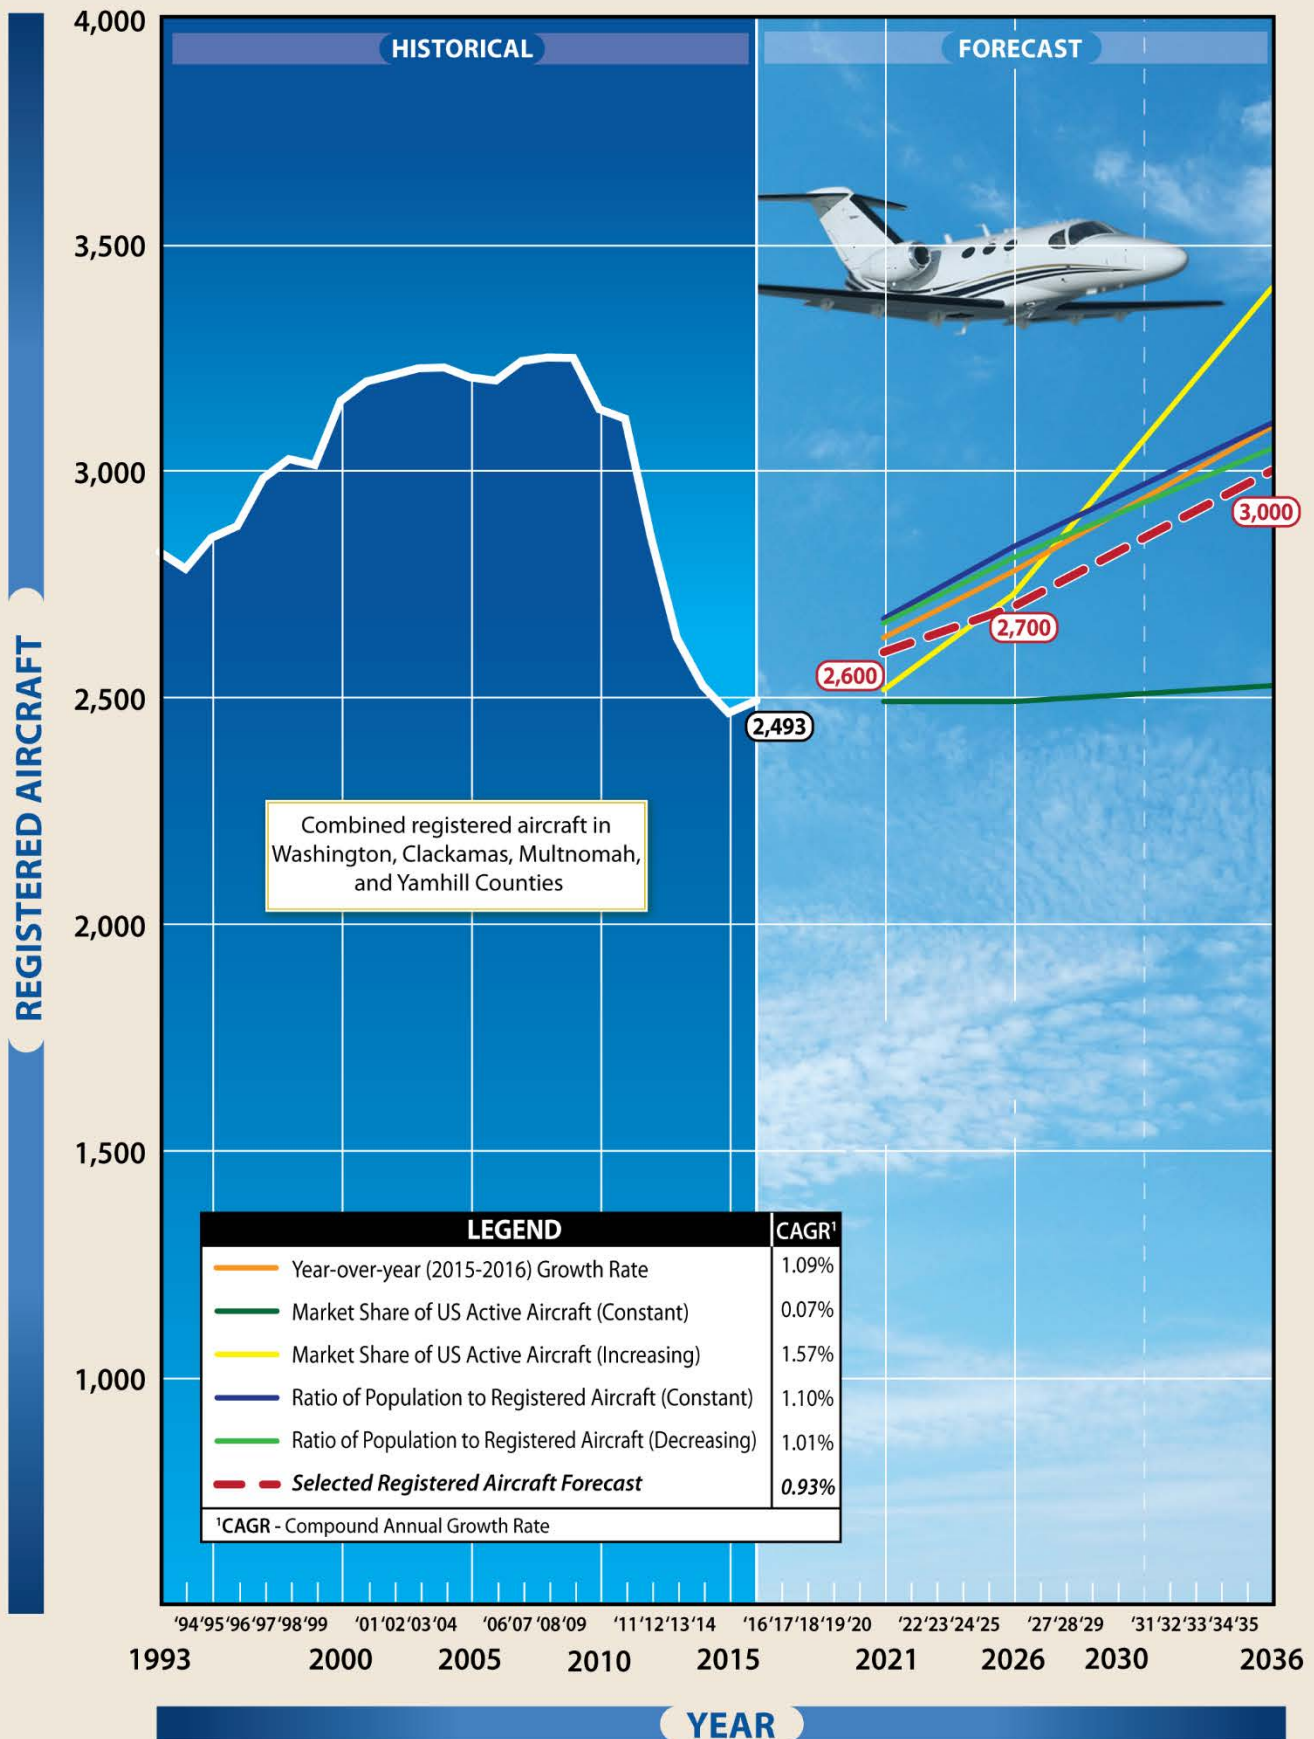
REGISTERED AIRCRAFT

4,000
3,500
3,000
2,500
2,000
1,500
1,000

HISTORICAL

FORECAST

2,493

2,600

2,700

3,000

Combined registered aircraft in Washington, Clackamas, Multnomah, and Yamhill Counties

| LEGEND | CAGR$^1$ |
|---|---|
| Year-over-year (2015-2016) Growth Rate | 1.09% |
| Market Share of US Active Aircraft (Constant) | 0.07% |
| Market Share of US Active Aircraft (Increasing) | 1.57% |
| Ratio of Population to Registered Aircraft (Constant) | 1.10% |
| Ratio of Population to Registered Aircraft (Decreasing) | 1.01% |
| Selected Registered Aircraft Forecast | 0.93% |

$^1$CAGR - Compound Annual Growth Rate

'94 '95 '96 '97 '98 '99 '01 '02 '03 '04 '06 '07 '08 '09 '11 '12 '13 '14 '16 '17 '18 '19 '20 '22 '23 '24 '25 '27 '28 '29 '31 '32 '33 '34 '35
1993 2000 2005 2010 2015 2021 2026 2030 2036

YEAR